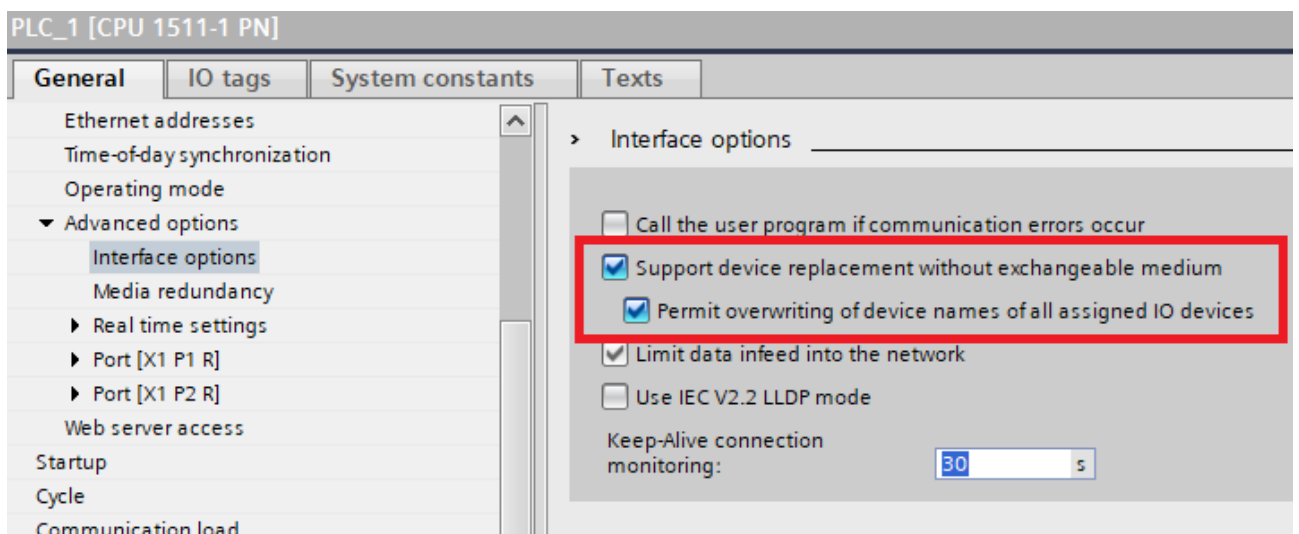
PLC_1 [CPU 1511-1 PN]

General | IO tags | System constants | Texts

Ethernet addresses
Time-of-day synchronization
Operating mode
Advanced options
Interface options
Media redundancy
Real time settings
Port [X1 P1 R]
Port [X1 P2 R]
Web server access
Startup
Cycle
Communication load

Interface options

Call the user program if communication errors occur
Support device replacement without exchangeable medium
Permit overwriting of device names of all assigned IO devices
Limit data infeed into the network
Use IEC V2.2 LLDP mode
Keep-Alive connection monitoring: 30 s